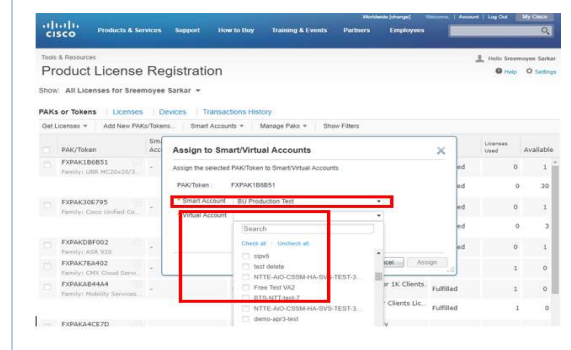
cisco Products & Services Support How to Buy Training & Events Partners Employees

Worldwide [change] Welcome, | Account | Log Out My Cisco

Tools & Resources

Product License Registration

Hello Sreemoyee Sarkar

Help Settings

Show: All Licenses for Sreemoyee Sarkar

PAKs or Tokens | Licenses | Devices | Transactions History

Get Licenses Add New PAKs/Tokens... Smart Accounts Manage Paks Show Filters

| PAK/Token | Sm Acc | | Licenses Used | Available |
|---|---|---|---|---|
| FXPAK1B6B51 Family: UBR MC20x20/3... | - | lled | 0 | 1 |
| | | ed | 0 | 30 |
| FXPAK30E795 Family: Cisco Unified Co... | - | ed | 0 | 1 |
| | | ed | 0 | 3 |
| FXPAKDBF002 Family: ASR 920 | - | ed | 0 | 1 |
| FXPAK7EA402 Family: CMX Cloud Servi... | | | 1 | 0 |
| FXPAKAB44A4 Family: Mobility Services... | | r 1K Clients. Fulfilled | 1 | 0 |
| | | r Clients Lic... Fulfilled | 1 | 0 |
| FXPAKA4CE7D | | | | |

Assign to Smart/Virtual Accounts

Assign the selected PAK/Token to Smart/Virtual Accounts

PAK/Token : FXPAK1B6B51

* Smart Account BU Production Test

Virtual Account

Search

Check all | Uncheck all

zipv6

test delete

NTTE-AIO-CSSM-HA-SVS-TEST-3...

Free Test VA2

BTS-NTT-test-7

NTTE-AIO-CSSM-HA-SVS-TEST-3...

demo-apr3-test

ncel Assign